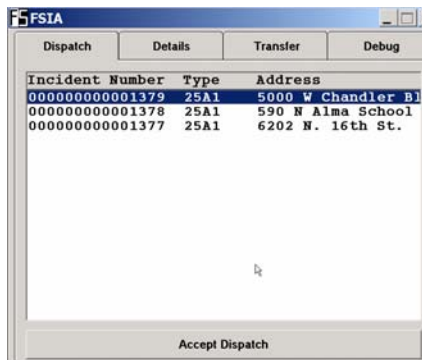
FSIA

Dispatch | Details | Transfer | Debug

| Incident Number | Type | Address |
|---|---|---|
| 000000000001379 | 25A1 | 5000 W Chandler Bl |
| 000000000001378 | 25A1 | 590 N Alma School |
| 000000000001377 | 25A1 | 6202 N. 16th St. |

Accept Dispatch